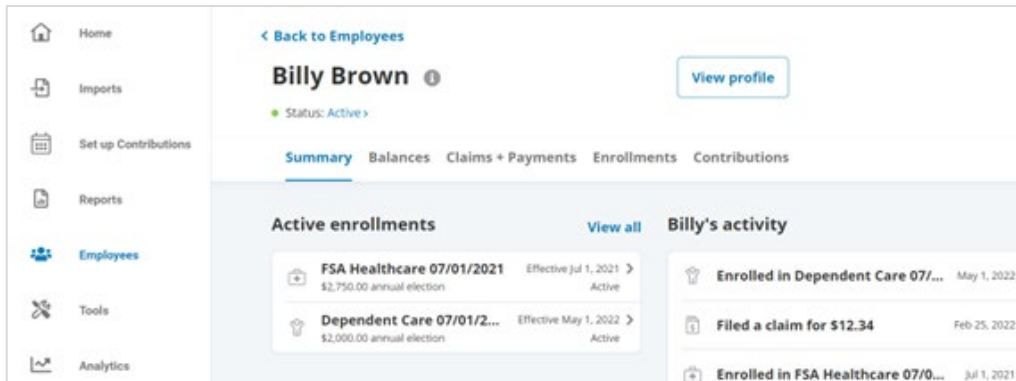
Home

Imports

Set up Contributions

Reports

Employees

Tools

Analytics

< Back to Employees

Billy Brown

View profile

Status: Active >

Summary Balances Claims + Payments Enrollments Contributions

Active enrollments

View all

FSA Healthcare 07/01/2021
$2,750.00 annual election
Effective Jul 1, 2021 >
Active

Dependent Care 07/01/2...
$2,000.00 annual election
Effective May 1, 2022 >
Active

Billy's activity

Enrolled in Dependent Care 07/... May 1, 2022

Filed a claim for $12.34 Feb 25, 2022

Enrolled in FSA Healthcare 07/0... Jul 1, 2021